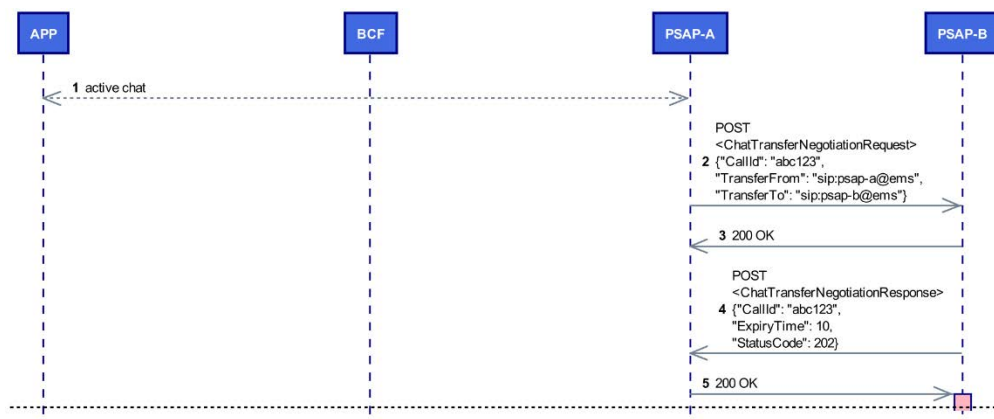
APP

BCF

PSAP-A

PSAP-B

1 active chat

POST
<ChatTransferNegotiationRequest>
2 {"CallId": "abc123",
"TransferFrom": "sip:psap-a@ems",
"TransferTo": "sip:psap-b@ems"}

3 200 OK

POST
<ChatTransferNegotiationResponse>
4 {"CallId": "abc123",
"ExpiryTime": 10,
"StatusCode": 202}

5 200 OK